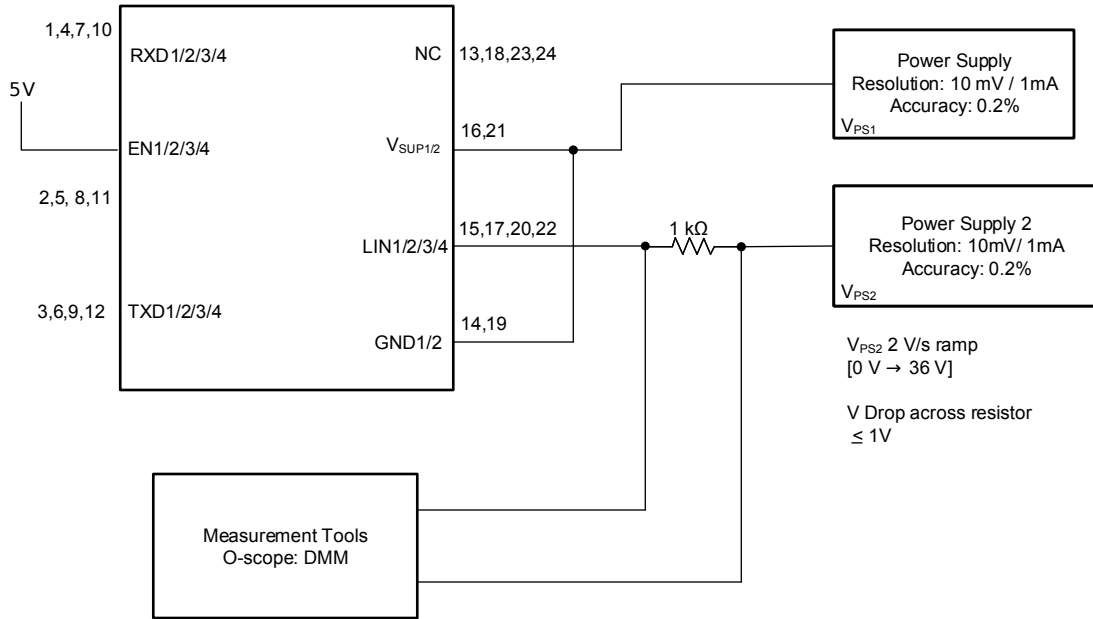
1,4,7,10

RXD1/2/3/4

NC

13,18,23,24

5V

EN1/2/3/4

$V_{SUP1/2}$

16,21

2,5, 8,11

LIN1/2/3/4

15,17,20,22

1 kΩ

3,6,9,12

TXD1/2/3/4

GND1/2

14,19

Power Supply
Resolution: 10 mV / 1mA
Accuracy: 0.2%
$V_{PS1}$

Power Supply 2
Resolution: 10mV/ 1mA
Accuracy: 0.2%
$V_{PS2}$

$V_{PS2}$ 2 V/s ramp
[0 V → 36 V]

V Drop across resistor
≤ 1V

Measurement Tools
O-scope: DMM